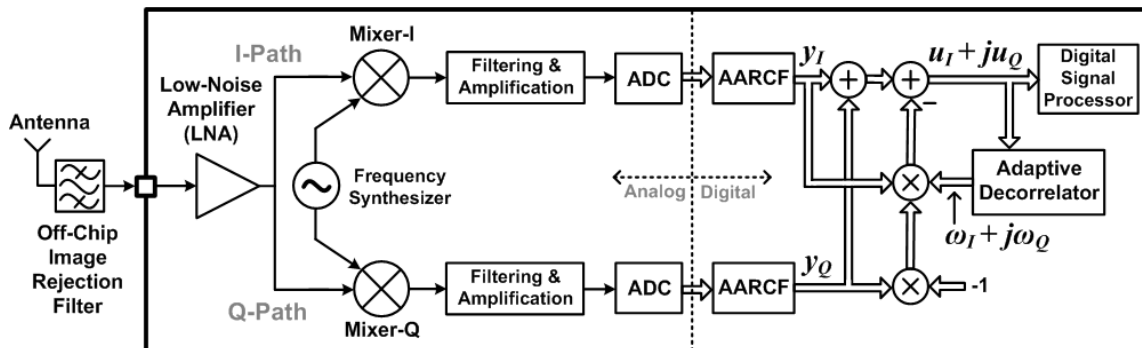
Antenna

Off-Chip Image Rejection Filter

Low-Noise Amplifier (LNA)

I-Path

Mixer-I

Frequency Synthesizer

Q-Path

Mixer-Q

Filtering & Amplification

ADC

Filtering & Amplification

ADC

Analog Digital

AARCF

AARCF

$y_I$

$y_Q$

$u_I + ju_Q$

Digital Signal Processor

Adaptive Decorrelator

$\omega_I + j\omega_Q$

-1